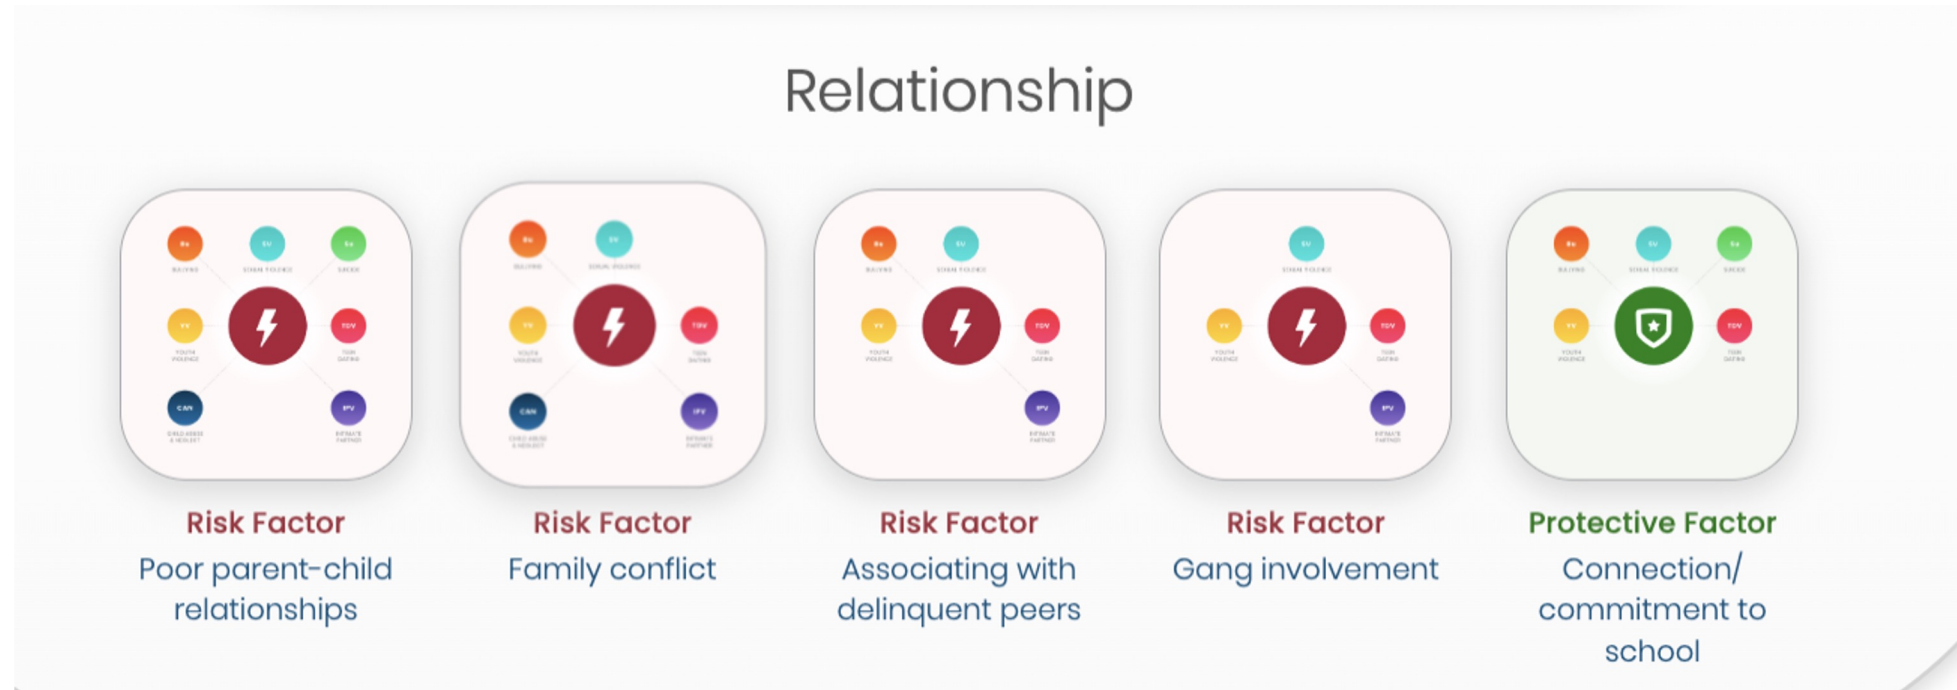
Relationship

CAN

IPV

Risk Factor
Poor parent-child relationships

CAN

IPV

Risk Factor
Family conflict

IPV

Risk Factor
Associating with delinquent peers

IPV

Risk Factor
Gang involvement

Protective Factor
Connection/ commitment to school